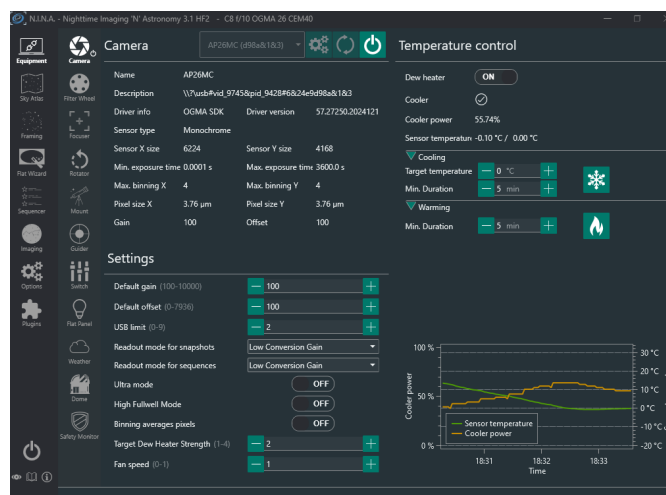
N.I.N.A. - Nighttime Imaging 'N' Astronomy 3.1 HF2 - C8 f/10 OGMA 26 CEM40

Equipment
Sky Atlas
Framing
Flat Wizard
Sequencer
Imaging
Options
Plugins

Camera
Filter Wheel
Focuser
Rotator
Mount
Guider
Switch
Flat Panel
Weather
Dome
Safety Monitor

Camera
AP26MC (d98a&1&3)

| Name | AP26MC | | |
|---|---|---|---|
| Description | \\?\usb#vid_9745&pid_9428#6&24e9d98a&1&3 | | |
| Driver info | OGMA SDK | Driver version | 57.27250.2024121 |
| Sensor type | Monochrome | | |
| Sensor X size | 6224 | Sensor Y size | 4168 |
| Min. exposure time | 0.0001 s | Max. exposure time | 3600.0 s |
| Max. binning X | 4 | Max. binning Y | 4 |
| Pixel size X | 3.76 μm | Pixel size Y | 3.76 μm |
| Gain | 100 | Offset | 100 |

Settings
Default gain (100-10000) 100
Default offset (0-7936) 100
USB limit (0-9) 2
Readout mode for snapshots Low Conversion Gain
Readout mode for sequences Low Conversion Gain
Ultra mode OFF
High Fullwell Mode OFF
Binning averages pixels OFF
Target Dew Heater Strength (1-4) 2
Fan speed (0-1) 1

Temperature control
Dew heater ON
Cooler
Cooler power 55.74%
Sensor temperatu -0.10 °C / 0.00 °C
Cooling
Target temperature 0 °C
Min. Duration 5 min
Warming
Min. Duration 5 min

100 %
50 %
0 %
Cooler power
30 °C
20 °C
10 °C
0 °C
-10 °C
-20 °C
Sensor temperature
Cooler power
18:31
18:32
18:33
Time